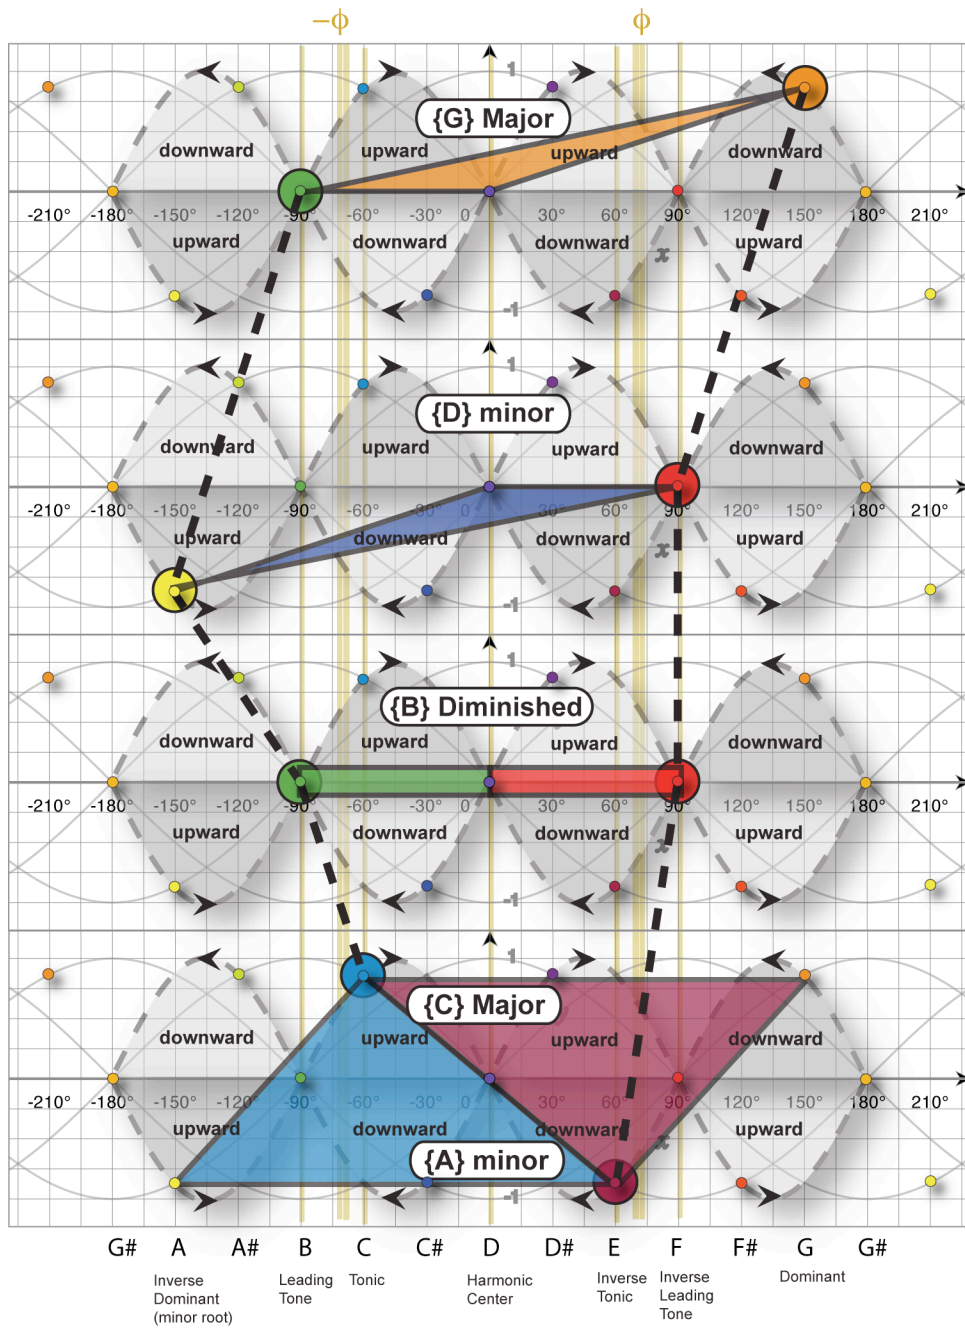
$-\phi$ $\phi$

{G} Major

downward upward upward downward

-210° -180° -150° -120° -90° -60° -30° 0 30° 60° 90° 120° 150° 180° 210°

upward downward downward upward

1 -1

{D} minor

downward upward upward downward

-210° -180° -150° -120° -90° -60° -30° 0 30° 60° 90° 120° 150° 180° 210°

upward downward downward upward

{B} Diminished

downward upward upward downward

-210° -180° -150° -120° -90° -60° -30° 0 30° 60° 90° 120° 150° 180° 210°

upward downward downward upward

{C} Major

downward upward upward downward

-210° -180° -150° -120° -90° -60° -30° 0 30° 60° 90° 120° 150° 180° 210°

upward downward downward upward

{A} minor

G# A A# B C C# D D# E F F# G G#

Inverse Dominant (minor root)

Leading Tone

Tonic

Harmonic Center

Inverse Tonic

Inverse Leading Tone

Dominant